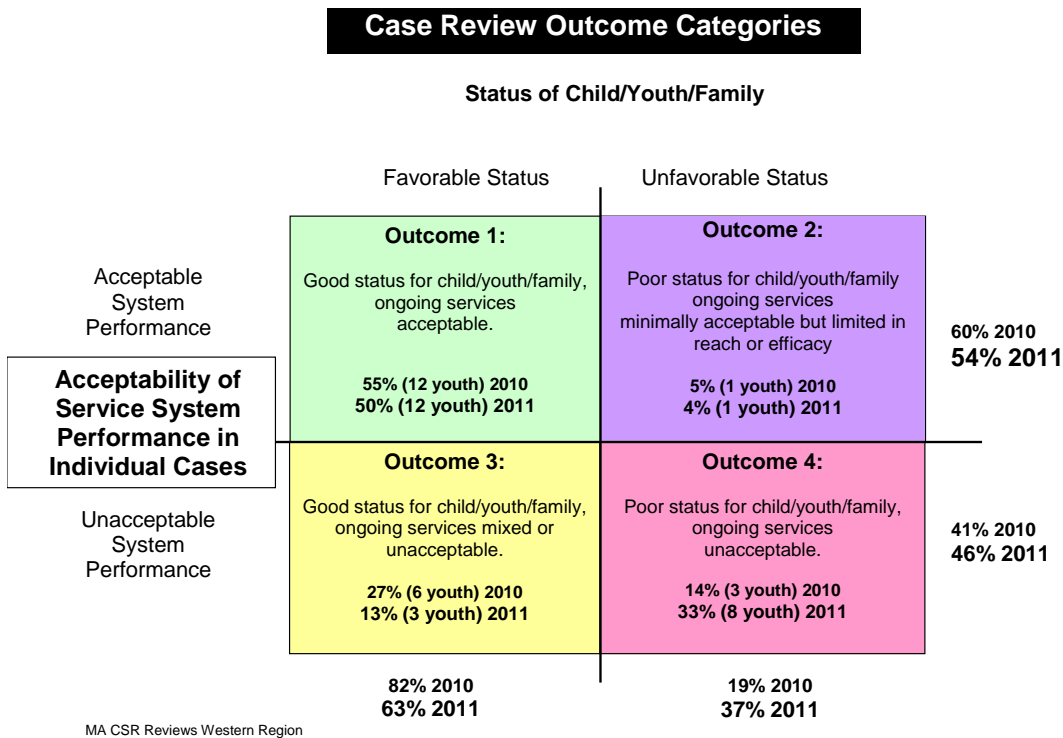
Case Review Outcome Categories

Status of Child/Youth/Family

Favorable Status

Unfavorable Status

Acceptable System Performance

Outcome 1:

Good status for child/youth/family, ongoing services acceptable.

55% (12 youth) 2010
50% (12 youth) 2011

Outcome 2:

Poor status for child/youth/family ongoing services minimally acceptable but limited in reach or efficacy

5% (1 youth) 2010
4% (1 youth) 2011

60% 2010
54% 2011

Acceptability of Service System Performance in Individual Cases

Unacceptable System Performance

Outcome 3:

Good status for child/youth/family, ongoing services mixed or unacceptable.

27% (6 youth) 2010
13% (3 youth) 2011

Outcome 4:

Poor status for child/youth/family, ongoing services unacceptable.

14% (3 youth) 2010
33% (8 youth) 2011

41% 2010
46% 2011

82% 2010
63% 2011

19% 2010
37% 2011

MA CSR Reviews Western Region